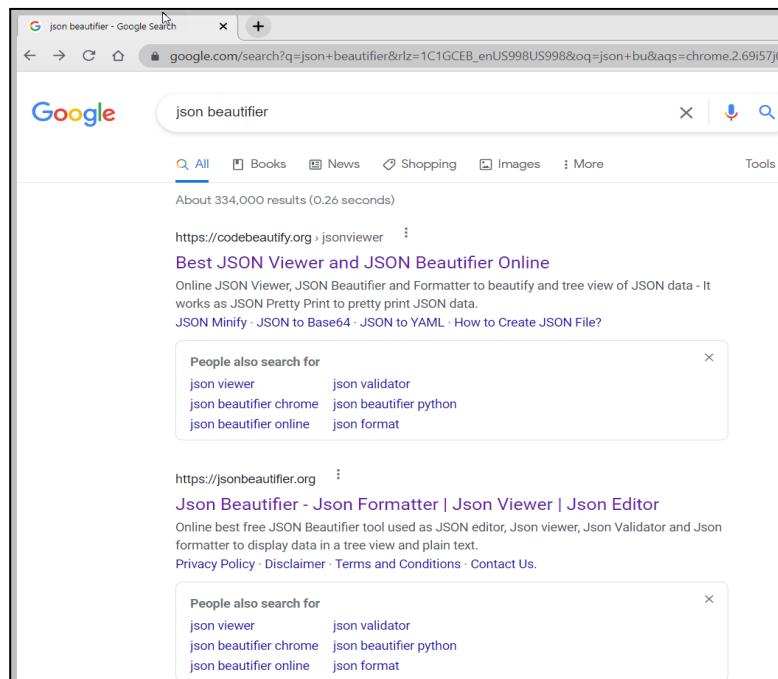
json beautifier - Google Search

google.com/search?q=json+beautifier&rlz=1C1GCEB_enUS998US998&oq=json+bu&aqs=chrome.2.69i57j0

Google

json beautifier

All Books News Shopping Images More Tools

About 334,000 results (0.26 seconds)

https://codebeautify.org › jsonviewer

Best JSON Viewer and JSON Beautifier Online

Online JSON Viewer, JSON Beautifier and Formatter to beautify and tree view of JSON data - It works as JSON Pretty Print to pretty print JSON data.

JSON Minify · JSON to Base64 · JSON to YAML · How to Create JSON File?

People also search for

| | |
|---|---|
| json viewer | json validator |
| json beautifier chrome | json beautifier python |
| json beautifier online | json format |

https://jsonbeautifier.org

Json Beautifier - Json Formatter | Json Viewer | Json Editor

Online best free JSON Beautifier tool used as JSON editor, Json viewer, Json Validator and Json formatter to display data in a tree view and plain text.

Privacy Policy · Disclaimer · Terms and Conditions · Contact Us.

People also search for

| | |
|---|---|
| json viewer | json validator |
| json beautifier chrome | json beautifier python |
| json beautifier online | json format |